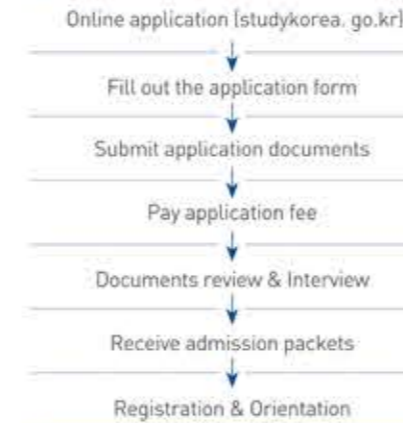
Online application (studykorea. go.kr)

Fill out the application form

Submit application documents

Pay application fee

Documents review & Interview

Receive admission packets

Registration & Orientation